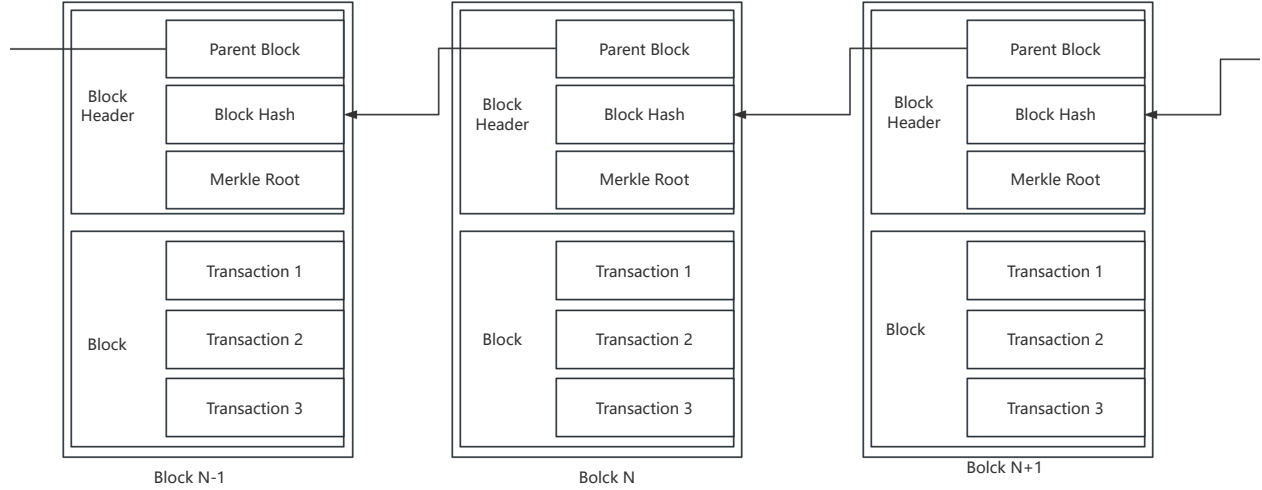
Block Header

Parent Block

Block Hash

Merkle Root

Block

Transaction 1

Transaction 2

Transaction 3

Block N-1

Block Header

Parent Block

Block Hash

Merkle Root

Block

Transaction 1

Transaction 2

Transaction 3

Bolck N

Block Header

Parent Block

Block Hash

Merkle Root

Block

Transaction 1

Transaction 2

Transaction 3

Bolck N+1